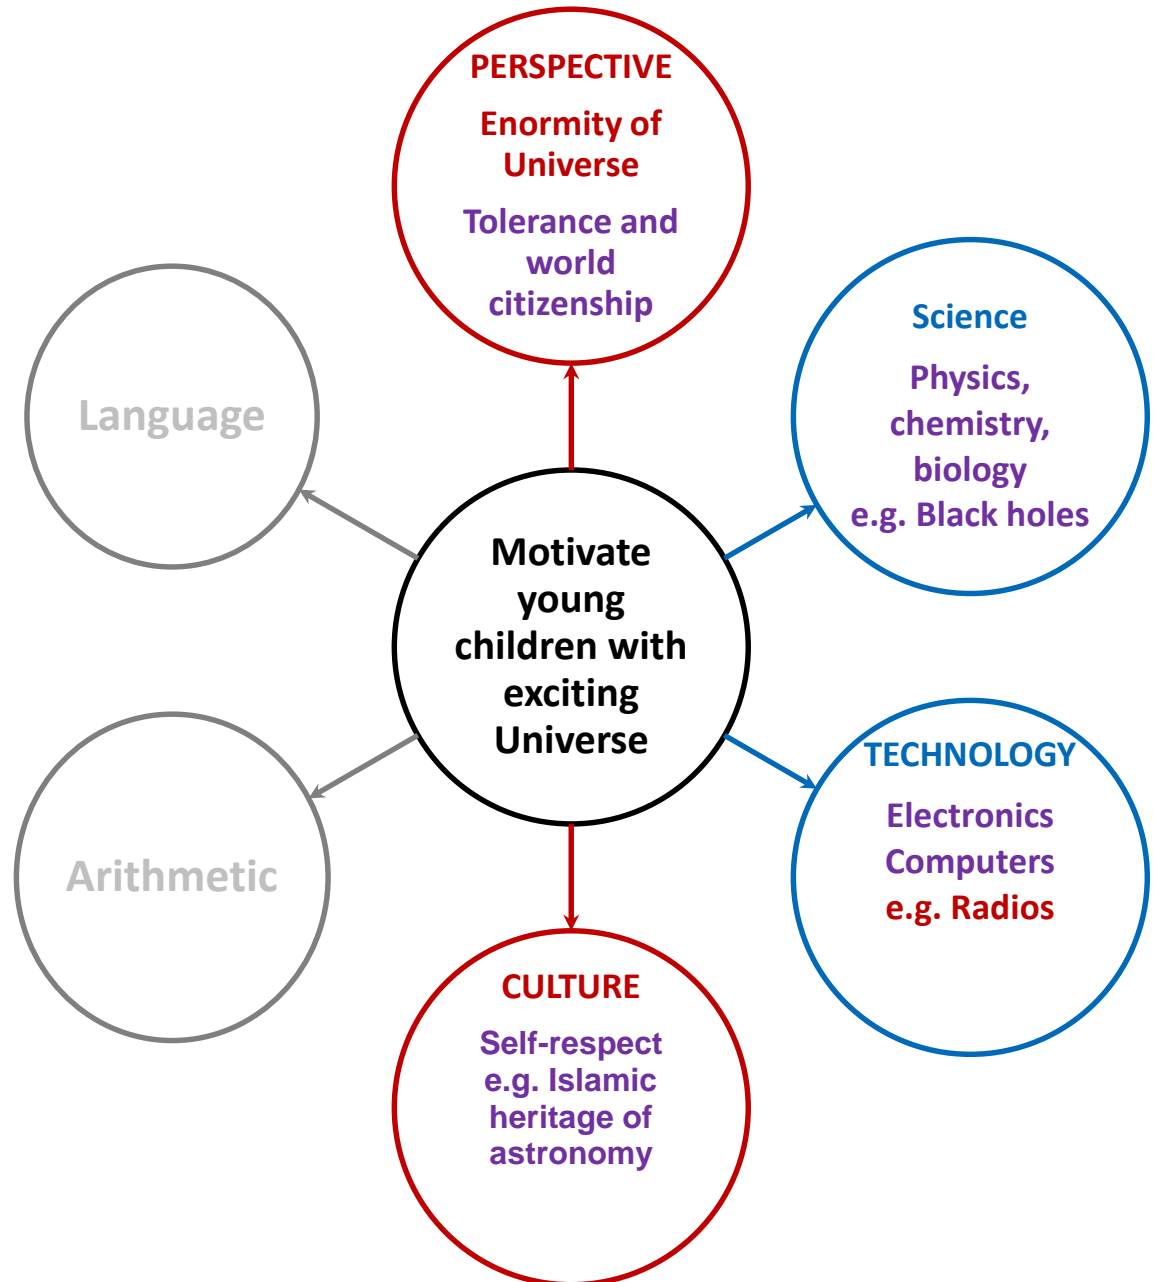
Motivate young children with exciting Universe

PERSPECTIVE

Enormity of Universe

Tolerance and world citizenship

Science

Physics, chemistry, biology e.g. Black holes

TECHNOLOGY

Electronics Computers e.g. Radios

CULTURE

Self-respect e.g. Islamic heritage of astronomy

Arithmetic

Language